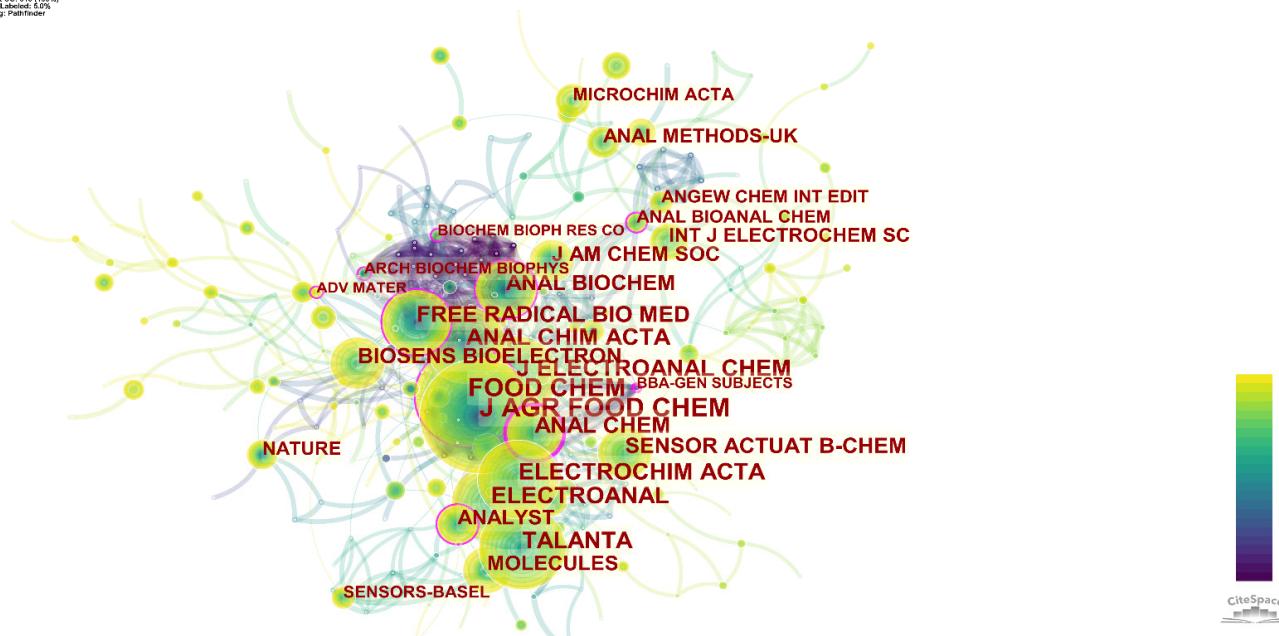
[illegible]
Labeled: 5.0%
g: Pathfinder

MICROCHIM ACTA
ANAL METHODS-UK
ANGEW CHEM INT EDIT
ANAL BIOANAL CHEM
BIOCHEM BIOPH RES CO
INT J ELECTROCHEM SC
J AM CHEM SOC
ARCH BIOCHEM BIOPHYS
ADV MATER
ANAL BIOCHEM
FREE RADICAL BIO MED
ANAL CHIM ACTA
BIOSENS BIOELECTRON
J ELECTROANAL CHEM
FOOD CHEM
BBA-GEN SUBJECTS
J AGR FOOD CHEM
ANAL CHEM
NATURE
SENSOR ACTUAT B-CHEM
ELECTROCHIM ACTA
ELECTROANAL
ANALYST
TALANTA
MOLECULES
SENSORS-BASEL

CiteSpace